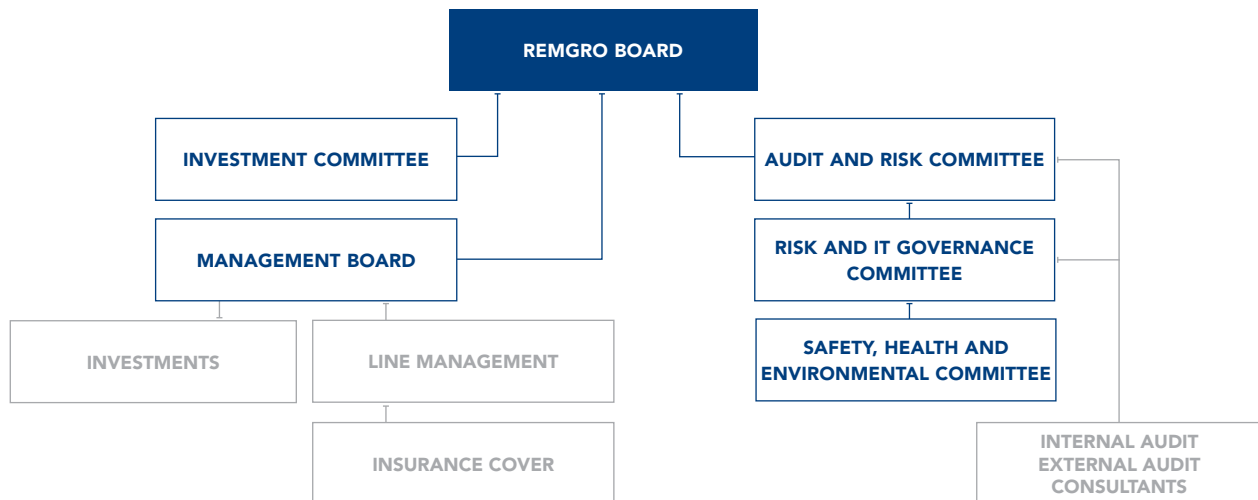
REMGRO BOARD

INVESTMENT COMMITTEE

MANAGEMENT BOARD

AUDIT AND RISK COMMITTEE

RISK AND IT GOVERNANCE COMMITTEE

SAFETY, HEALTH AND ENVIRONMENTAL COMMITTEE

INVESTMENTS

LINE MANAGEMENT

INSURANCE COVER

INTERNAL AUDIT
EXTERNAL AUDIT
CONSULTANTS